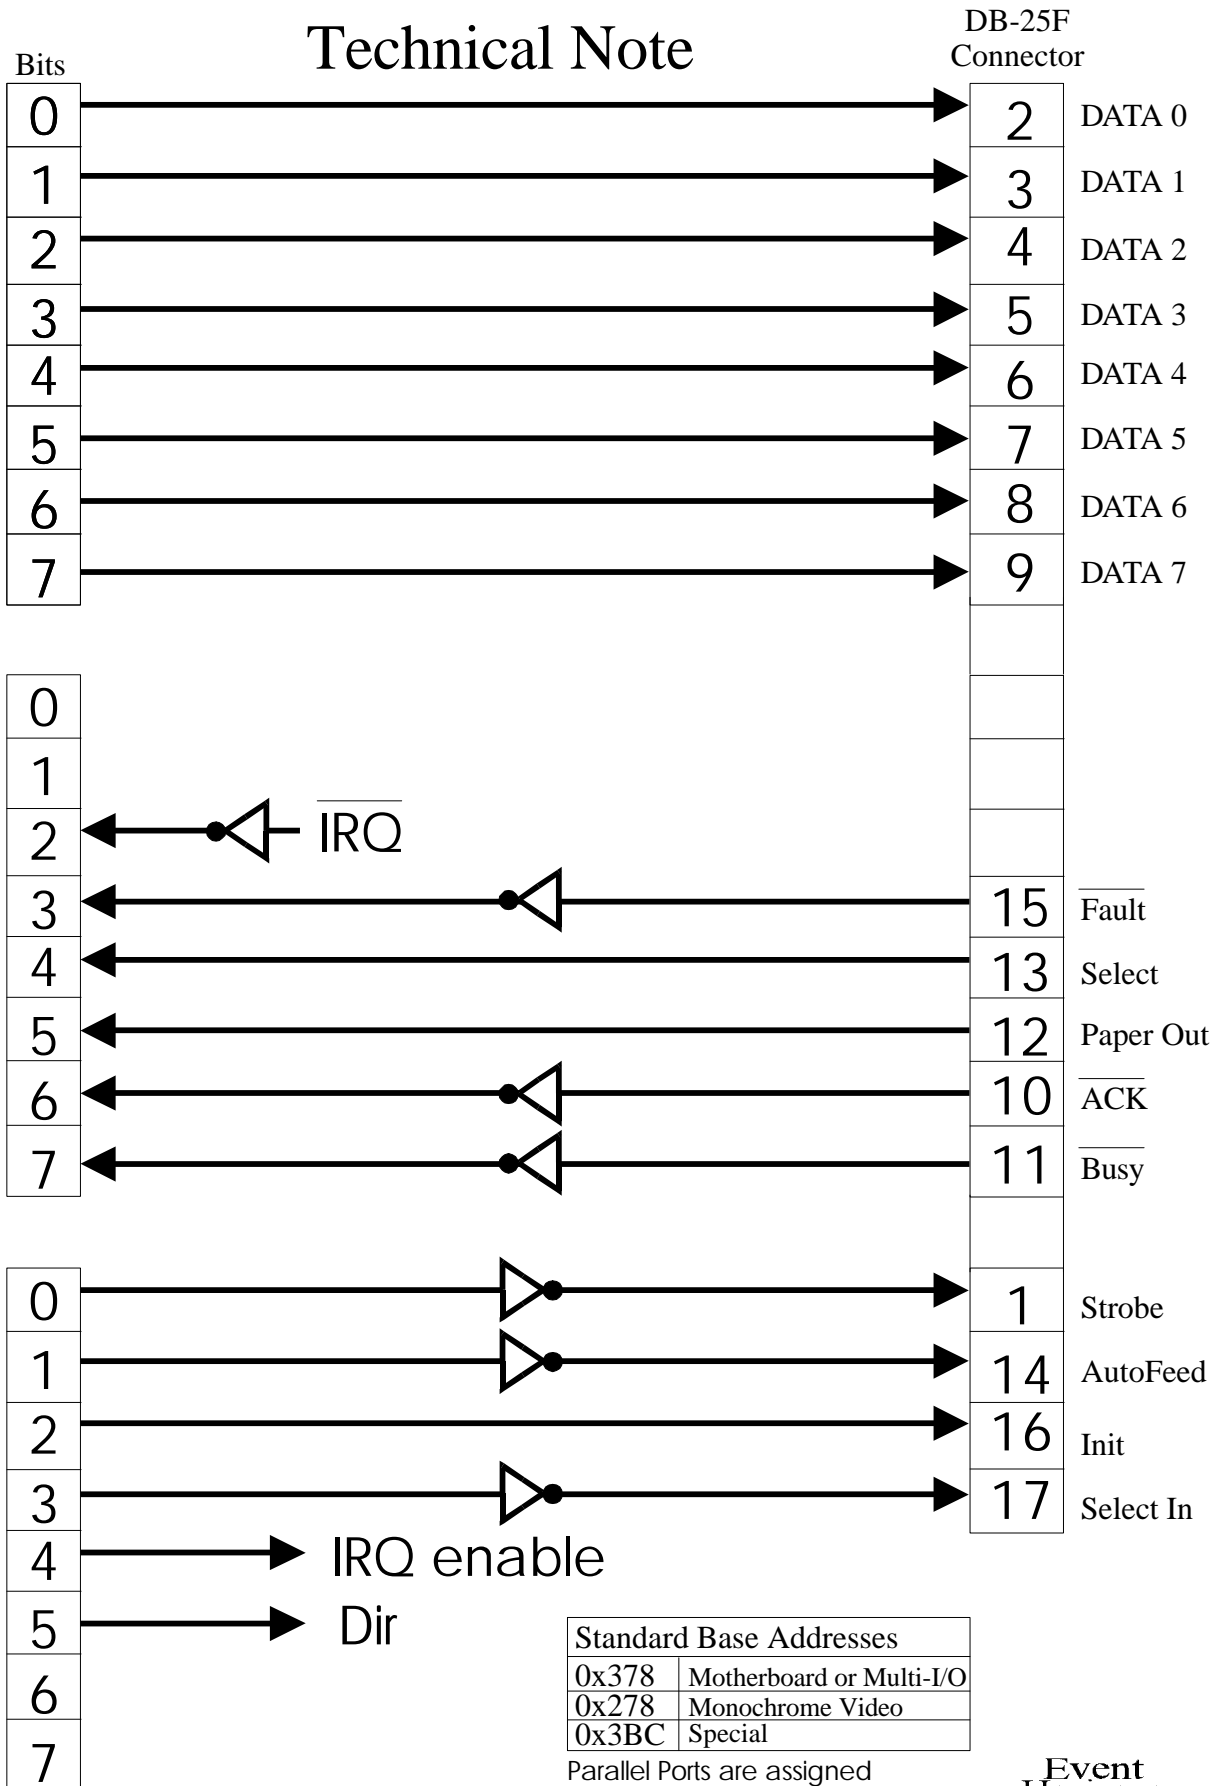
Technical Note

Bits

DB-25F Connector

| 0 | 2 | DATA 0 |
|---|---|---|
| 1 | 3 | DATA 1 |
| 2 | 4 | DATA 2 |
| 3 | 5 | DATA 3 |
| 4 | 6 | DATA 4 |
| 5 | 7 | DATA 5 |
| 6 | 8 | DATA 6 |
| 7 | 9 | DATA 7 |

0
1
2 $\overline{IRQ}$
3 15 $\overline{\text{Fault}}$
4 13 Select
5 12 Paper Out
6 10 $\overline{\text{ACK}}$
7 11 $\overline{\text{Busy}}$

0 1 Strobe
1 14 AutoFeed
2 16 Init
3 17 Select In
4 IRQ enable
5 Dir
6
7

| Standard Base Addresses | |
|---|---|
| 0x378 | Motherboard or Multi-I/O |
| 0x278 | Monochrome Video |
| 0x3BC | Special |

Parallel Ports are assigned

Event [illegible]